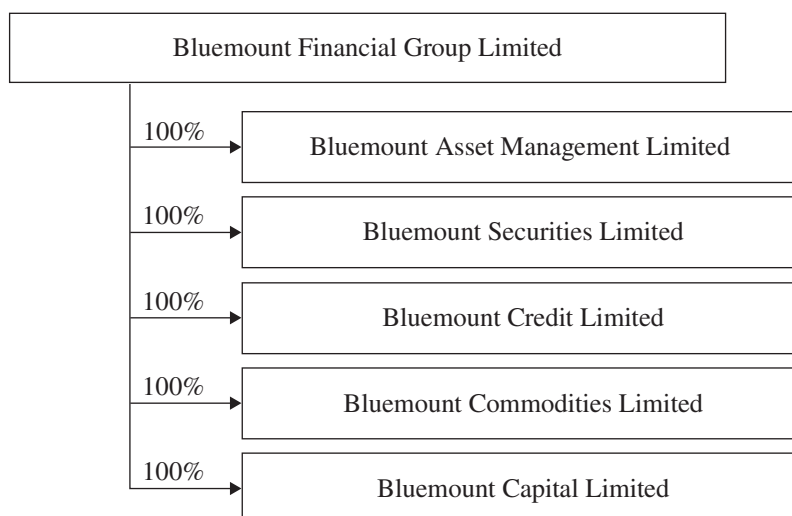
Bluemount Financial Group Limited

100%
Bluemount Asset Management Limited

100%
Bluemount Securities Limited

100%
Bluemount Credit Limited

100%
Bluemount Commodities Limited

100%
Bluemount Capital Limited